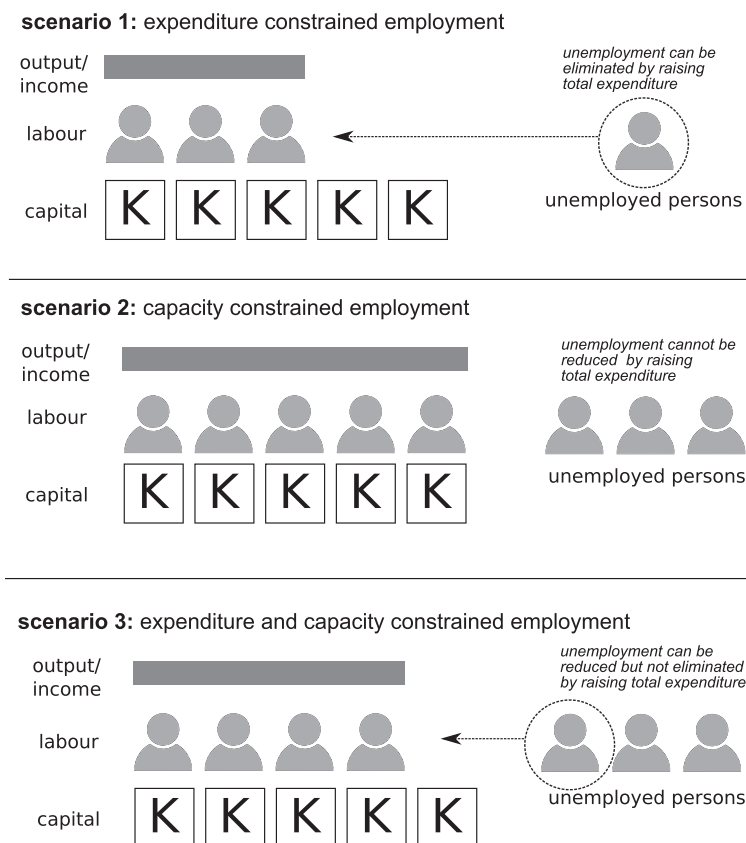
**scenario 1:** expenditure constrained employment

output/ income

*unemployment can be eliminated by raising total expenditure*

labour

capital K K K K K

unemployed persons

**scenario 2:** capacity constrained employment

output/ income

*unemployment cannot be reduced by raising total expenditure*

labour

capital K K K K K

unemployed persons

**scenario 3:** expenditure and capacity constrained employment

output/ income

*unemployment can be reduced but not eliminated by raising total expenditure*

labour

capital K K K K K

unemployed persons